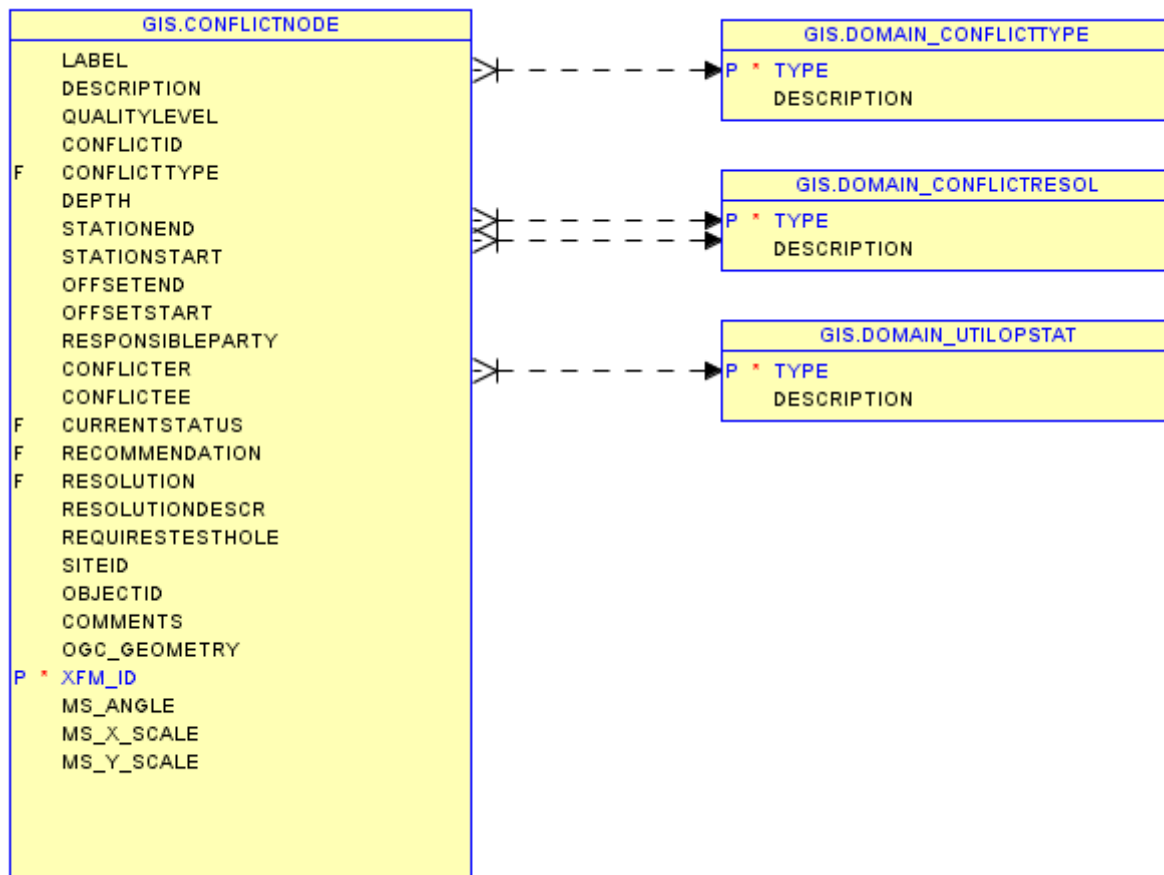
GIS.CONFLICTNODE

LABEL
DESCRIPTION
QUALITYLEVEL
CONFLICTID
F CONFLICTTYPE
DEPTH
STATIONEND
STATIONSTART
OFFSETEND
OFFSETSTART
RESPONSIBLEPARTY
CONFLICTER
CONFLICTEE
F CURRENTSTATUS
F RECOMMENDATION
F RESOLUTION
RESOLUTIONDESCR
REQUIRESTESTHOLE
SITEID
OBJECTID
COMMENTS
OGC_GEOMETRY
P * XFM_ID
MS_ANGLE
MS_X_SCALE
MS_Y_SCALE

GIS.DOMAIN_CONFLICTTYPE

P * TYPE
DESCRIPTION

GIS.DOMAIN_CONFLICTRESOL

P * TYPE
DESCRIPTION

GIS.DOMAIN_UTILOPSTAT

P * TYPE
DESCRIPTION